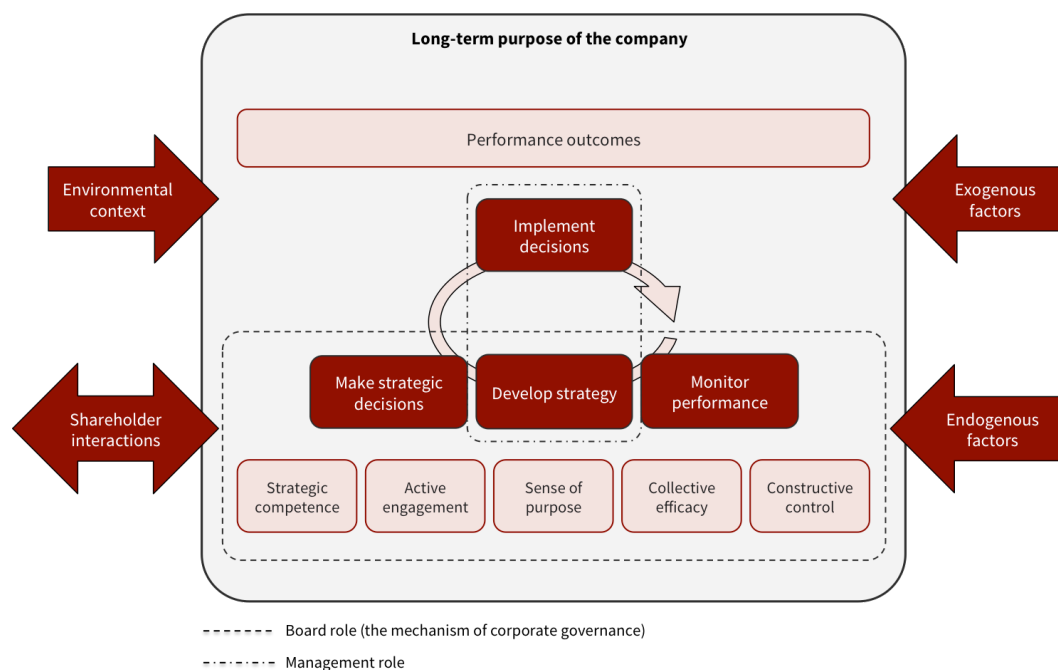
Long-term purpose of the company

Performance outcomes

Environmental context

Exogenous factors

Implement decisions

Shareholder interactions

Make strategic decisions

Develop strategy

Monitor performance

Endogenous factors

Strategic competence

Active engagement

Sense of purpose

Collective efficacy

Constructive control

Board role (the mechanism of corporate governance)

Management role